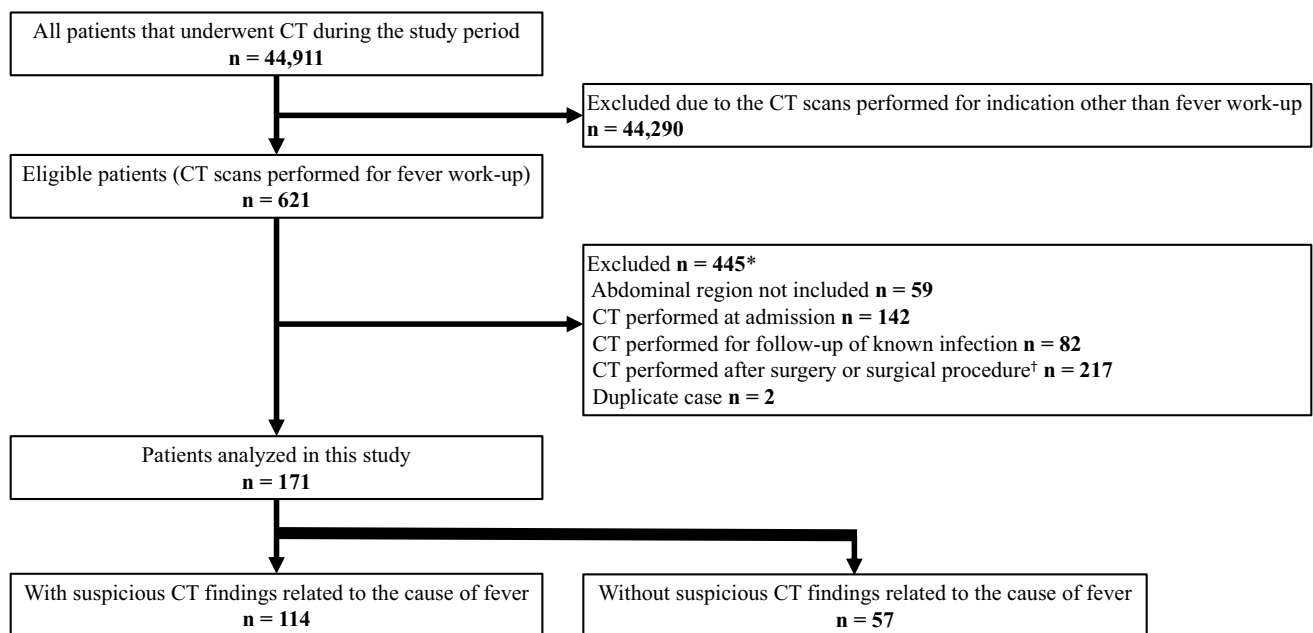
All patients that underwent CT during the study period
**n = 44,911**

Excluded due to the CT scans performed for indication other than fever work-up
**n = 44,290**

Eligible patients (CT scans performed for fever work-up)
**n = 621**

Excluded **n = 445***
Abdominal region not included **n = 59**
CT performed at admission **n = 142**
CT performed for follow-up of known infection **n = 82**
CT performed after surgery or surgical procedure$^{\dagger}$ **n = 217**
Duplicate case **n = 2**

Patients analyzed in this study
**n = 171**

With suspicious CT findings related to the cause of fever
**n = 114**

Without suspicious CT findings related to the cause of fever
**n = 57**